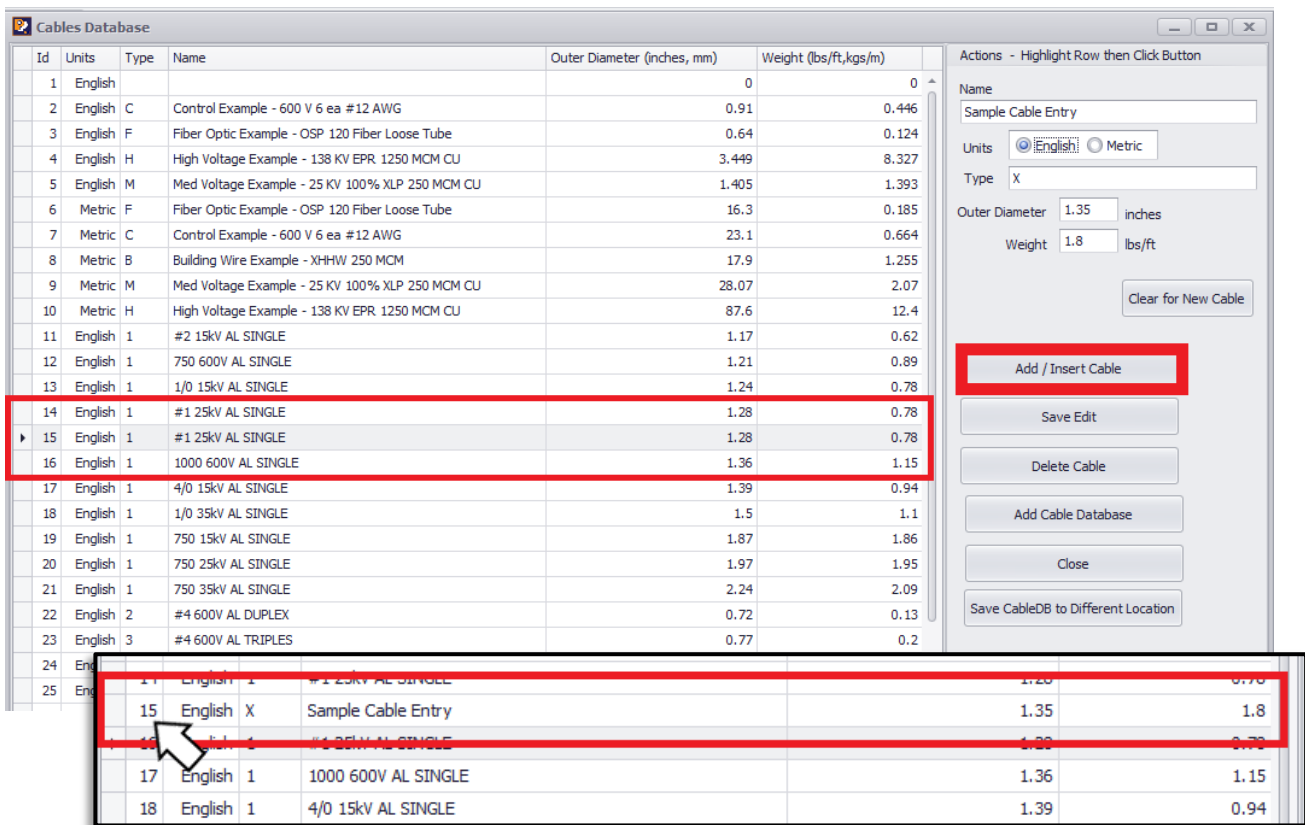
Cables Database

| Id | Units | Type | Name | Outer Diameter (inches, mm) | Weight (lbs/ft,kgs/m) |
|---|---|---|---|---|---|
| 1 | English | | | 0 | 0 |
| 2 | English | C | Control Example - 600 V 6 ea #12 AWG | 0.91 | 0.446 |
| 3 | English | F | Fiber Optic Example - OSP 120 Fiber Loose Tube | 0.64 | 0.124 |
| 4 | English | H | High Voltage Example - 138 KV EPR 1250 MCM CU | 3.449 | 8.327 |
| 5 | English | M | Med Voltage Example - 25 KV 100% XLP 250 MCM CU | 1.405 | 1.393 |
| 6 | Metric | F | Fiber Optic Example - OSP 120 Fiber Loose Tube | 16.3 | 0.185 |
| 7 | Metric | C | Control Example - 600 V 6 ea #12 AWG | 23.1 | 0.664 |
| 8 | Metric | B | Building Wire Example - XHHW 250 MCM | 17.9 | 1.255 |
| 9 | Metric | M | Med Voltage Example - 25 KV 100% XLP 250 MCM CU | 28.07 | 2.07 |
| 10 | Metric | H | High Voltage Example - 138 KV EPR 1250 MCM CU | 87.6 | 12.4 |
| 11 | English | 1 | #2 15kV AL SINGLE | 1.17 | 0.62 |
| 12 | English | 1 | 750 600V AL SINGLE | 1.21 | 0.89 |
| 13 | English | 1 | 1/0 15kV AL SINGLE | 1.24 | 0.78 |
| 14 | English | 1 | #1 25kV AL SINGLE | 1.28 | 0.78 |
| 15 | English | 1 | #1 25kV AL SINGLE | 1.28 | 0.78 |
| 16 | English | 1 | 1000 600V AL SINGLE | 1.36 | 1.15 |
| 17 | English | 1 | 4/0 15kV AL SINGLE | 1.39 | 0.94 |
| 18 | English | 1 | 1/0 35kV AL SINGLE | 1.5 | 1.1 |
| 19 | English | 1 | 750 15kV AL SINGLE | 1.87 | 1.86 |
| 20 | English | 1 | 750 25kV AL SINGLE | 1.97 | 1.95 |
| 21 | English | 1 | 750 35kV AL SINGLE | 2.24 | 2.09 |
| 22 | English | 2 | #4 600V AL DUPLEX | 0.72 | 0.13 |
| 23 | English | 3 | #4 600V AL TRIPLES | 0.77 | 0.2 |
| 24 | Eng | | | | |
| 25 | Eng | | | | |

Actions - Highlight Row then Click Button
Name
Sample Cable Entry
Units English Metric
Type X
Outer Diameter 1.35 inches
Weight 1.8 lbs/ft
Clear for New Cable
Add / Insert Cable
Save Edit
Delete Cable
Add Cable Database
Close
Save CableDB to Different Location

| 14 | English | 1 | #1 25kV AL SINGLE | 1.28 | 0.78 |
|---|---|---|---|---|---|
| 15 | English | X | Sample Cable Entry | 1.35 | 1.8 |
| 16 | English | 1 | #1 25kV AL SINGLE | 1.28 | 0.78 |
| 17 | English | 1 | 1000 600V AL SINGLE | 1.36 | 1.15 |
| 18 | English | 1 | 4/0 15kV AL SINGLE | 1.39 | 0.94 |